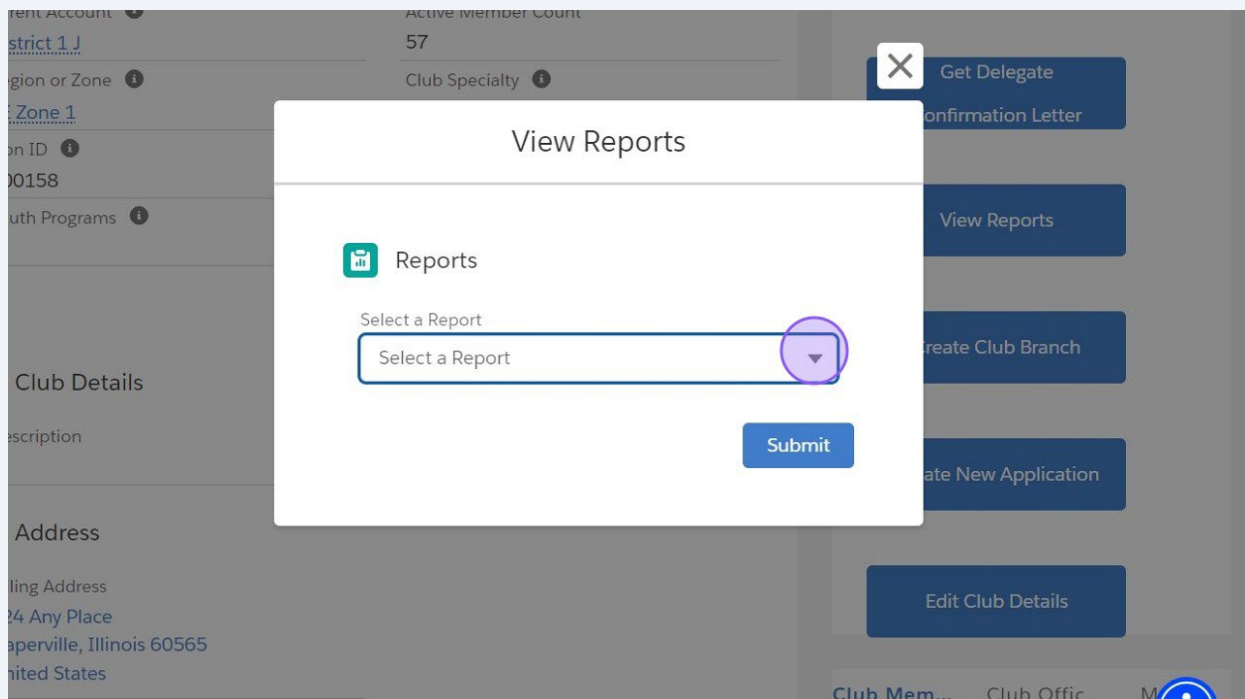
rent Account
strict 1 J
gion or Zone
Zone 1
on ID
)0158
uth Programs

Club Details
escription

Address
ling Address
24 Any Place
aperville, Illinois 60565
nited States

Active Member Count
57
Club Specialty

View Reports

Reports

Select a Report
Select a Report

Submit

Get Delegate
onfirmation Letter

View Reports

reate Club Branch

ate New Application

Edit Club Details

Club Mem... Club Offic... M